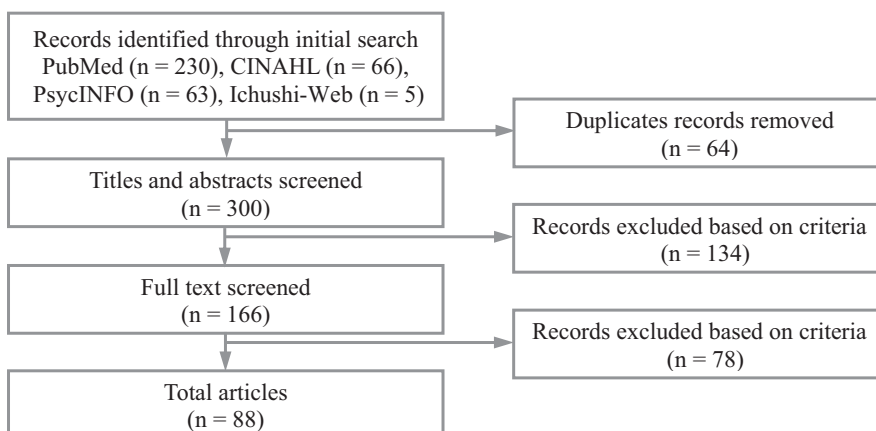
Records identified through initial search
PubMed (n = 230), CINAHL (n = 66),
PsycINFO (n = 63), Ichushi-Web (n = 5)

Duplicates records removed
(n = 64)

Titles and abstracts screened
(n = 300)

Records excluded based on criteria
(n = 134)

Full text screened
(n = 166)

Records excluded based on criteria
(n = 78)

Total articles
(n = 88)